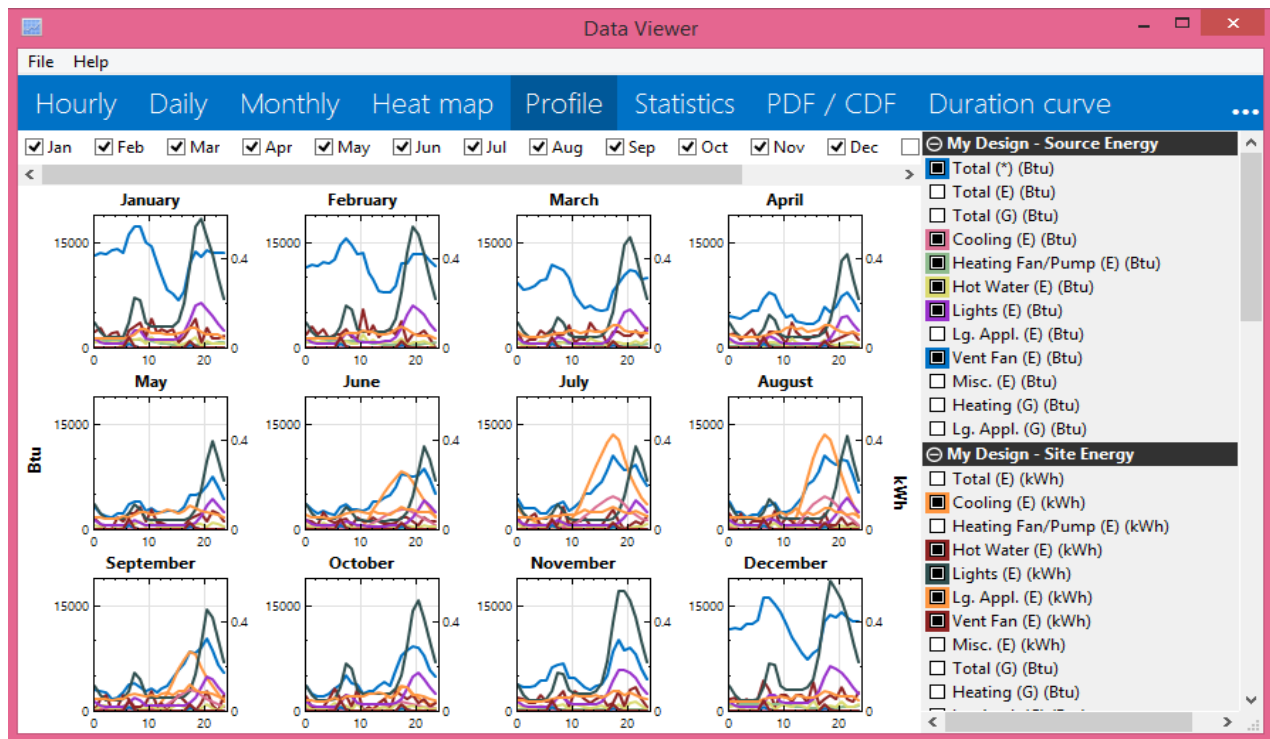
Data Viewer

File Help

Hourly Daily Monthly Heat map Profile Statistics PDF / CDF Duration curve ...

Jan Feb Mar Apr May Jun Jul Aug Sep Oct Nov Dec

January
15000
0
0.4
0
0 10 20

February
15000
0
0.4
0
0 10 20

March
15000
0
0.4
0
0 10 20

April
15000
0
0.4
0
0 10 20

Btu

May
15000
0
0.4
0
0 10 20

June
15000
0
0.4
0
0 10 20

July
15000
0
0.4
0
0 10 20

August
15000
0
0.4
0
0 10 20

kWh

September
15000
0
0.4
0
0 10 20

October
15000
0
0.4
0
0 10 20

November
15000
0
0.4
0
0 10 20

December
15000
0
0.4
0
0 10 20

My Design - Source Energy
Total (*) (Btu)
Total (E) (Btu)
Total (G) (Btu)
Cooling (E) (Btu)
Heating Fan/Pump (E) (Btu)
Hot Water (E) (Btu)
Lights (E) (Btu)
Lg. Appl. (E) (Btu)
Vent Fan (E) (Btu)
Misc. (E) (Btu)
Heating (G) (Btu)
Lg. Appl. (G) (Btu)
My Design - Site Energy
Total (E) (kWh)
Cooling (E) (kWh)
Heating Fan/Pump (E) (kWh)
Hot Water (E) (kWh)
Lights (E) (kWh)
Lg. Appl. (E) (kWh)
Vent Fan (E) (kWh)
Misc. (E) (kWh)
Total (G) (Btu)
Heating (G) (Btu)
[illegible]